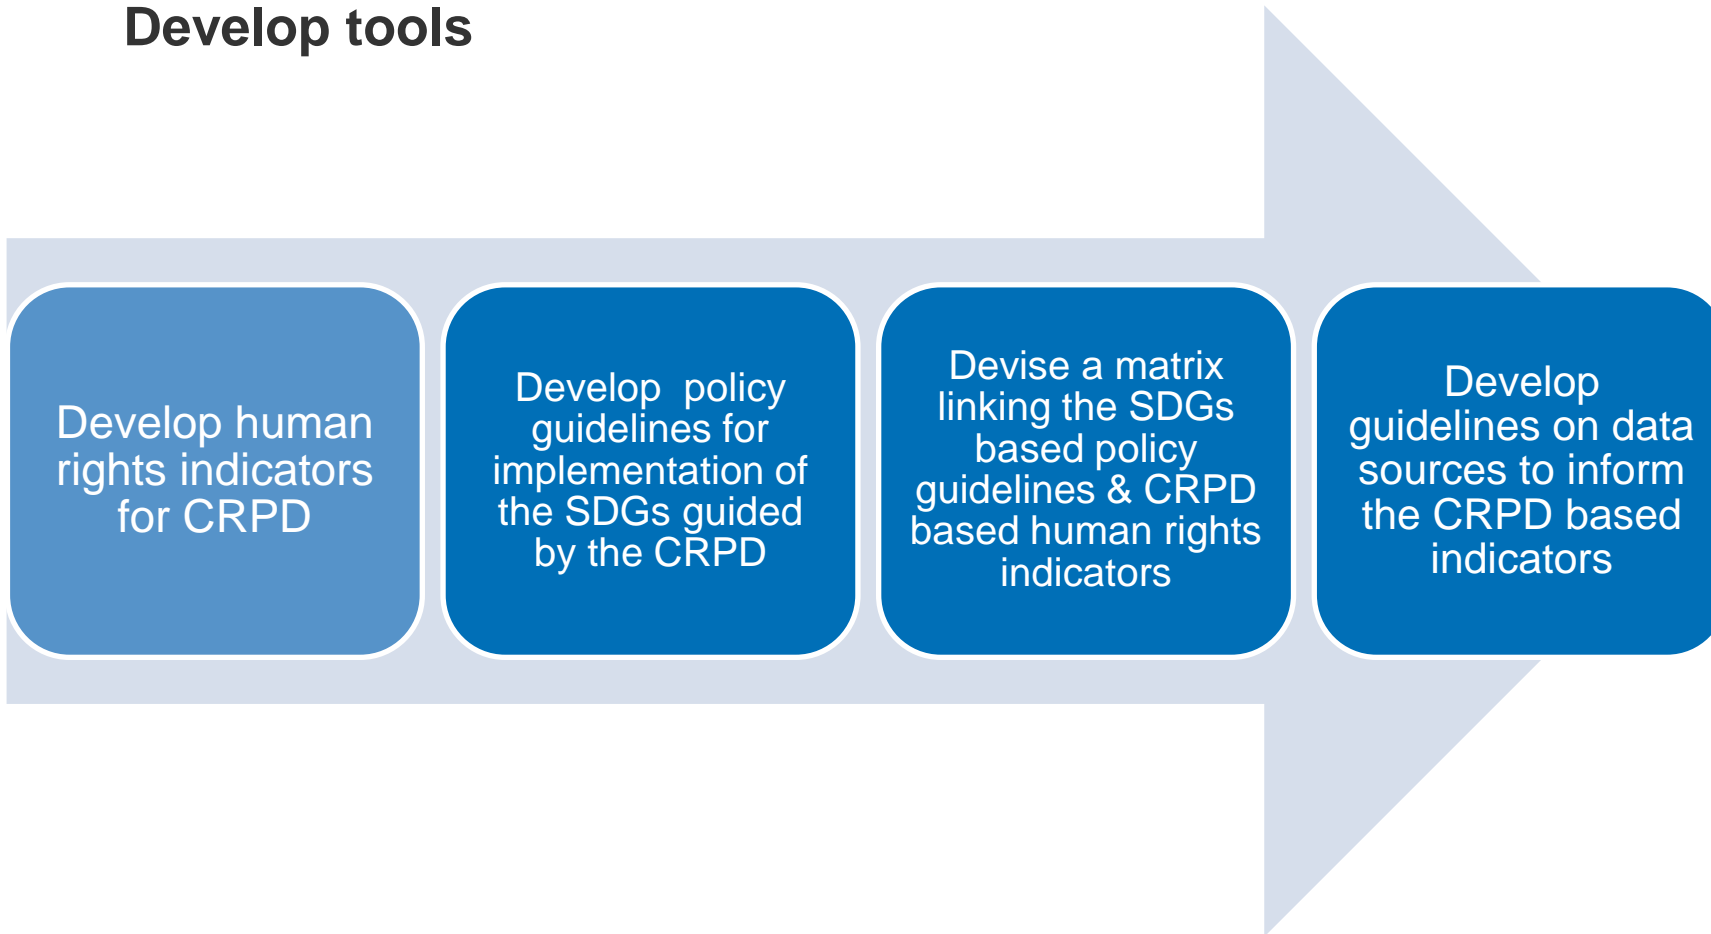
Develop tools

Develop human rights indicators for CRPD

Develop policy guidelines for implementation of the SDGs guided by the CRPD

Devise a matrix linking the SDGs based policy guidelines & CRPD based human rights indicators

Develop guidelines on data sources to inform the CRPD based indicators